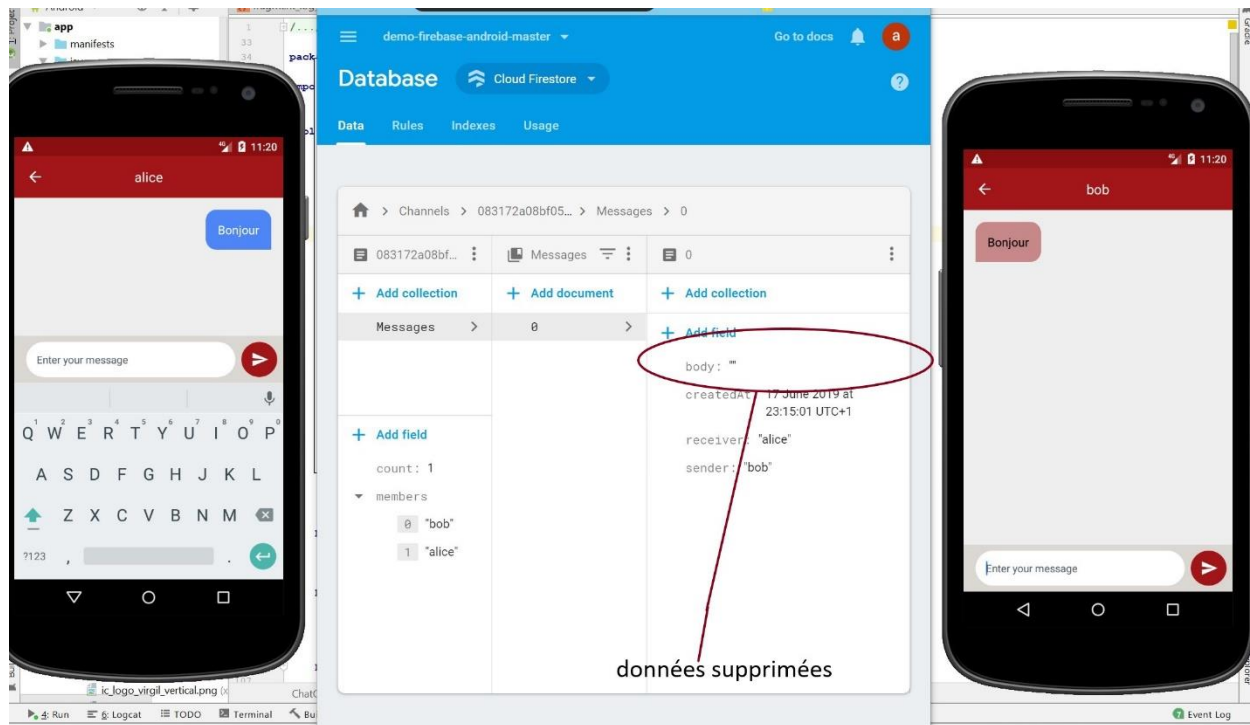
app
manifests

11:20
alice
Bonjour
Enter your message
Q W E R T Y U I O P
A S D F G H J K L
Z X C V B N M
?123 ,

demo-firebase-android-master
Go to docs
a
Database
Cloud Firestore
Data Rules Indexes Usage

Channels > 083172a08bf05... > Messages > 0

083172a08bf...
Messages
0

+ Add collection
+ Add document
+ Add collection

Messages >
0 >
+ Add field

body: ""
createdAt: 17 June 2019 at 23:15:01 UTC+1
receiver: "alice"
sender: "bob"

+ Add field
count: 1
members
0 "bob"
1 "alice"

données supprimées

11:20
bob
Bonjour
Enter your message

ic_logo_virgil_vertical.png
ChatC
4: Run 6: Logcat TODO Terminal
Event Log